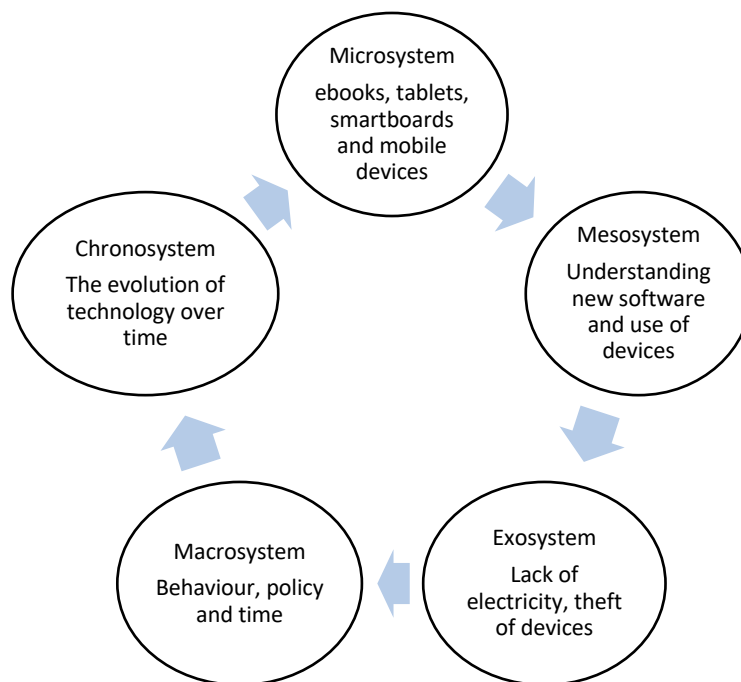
Microsystem

ebooks, tablets, smartboards and mobile devices

Mesosystem

Understanding new software and use of devices

Exosystem

Lack of electricity, theft of devices

Macrosystem

Behaviour, policy and time

Chronosystem

The evolution of technology over time